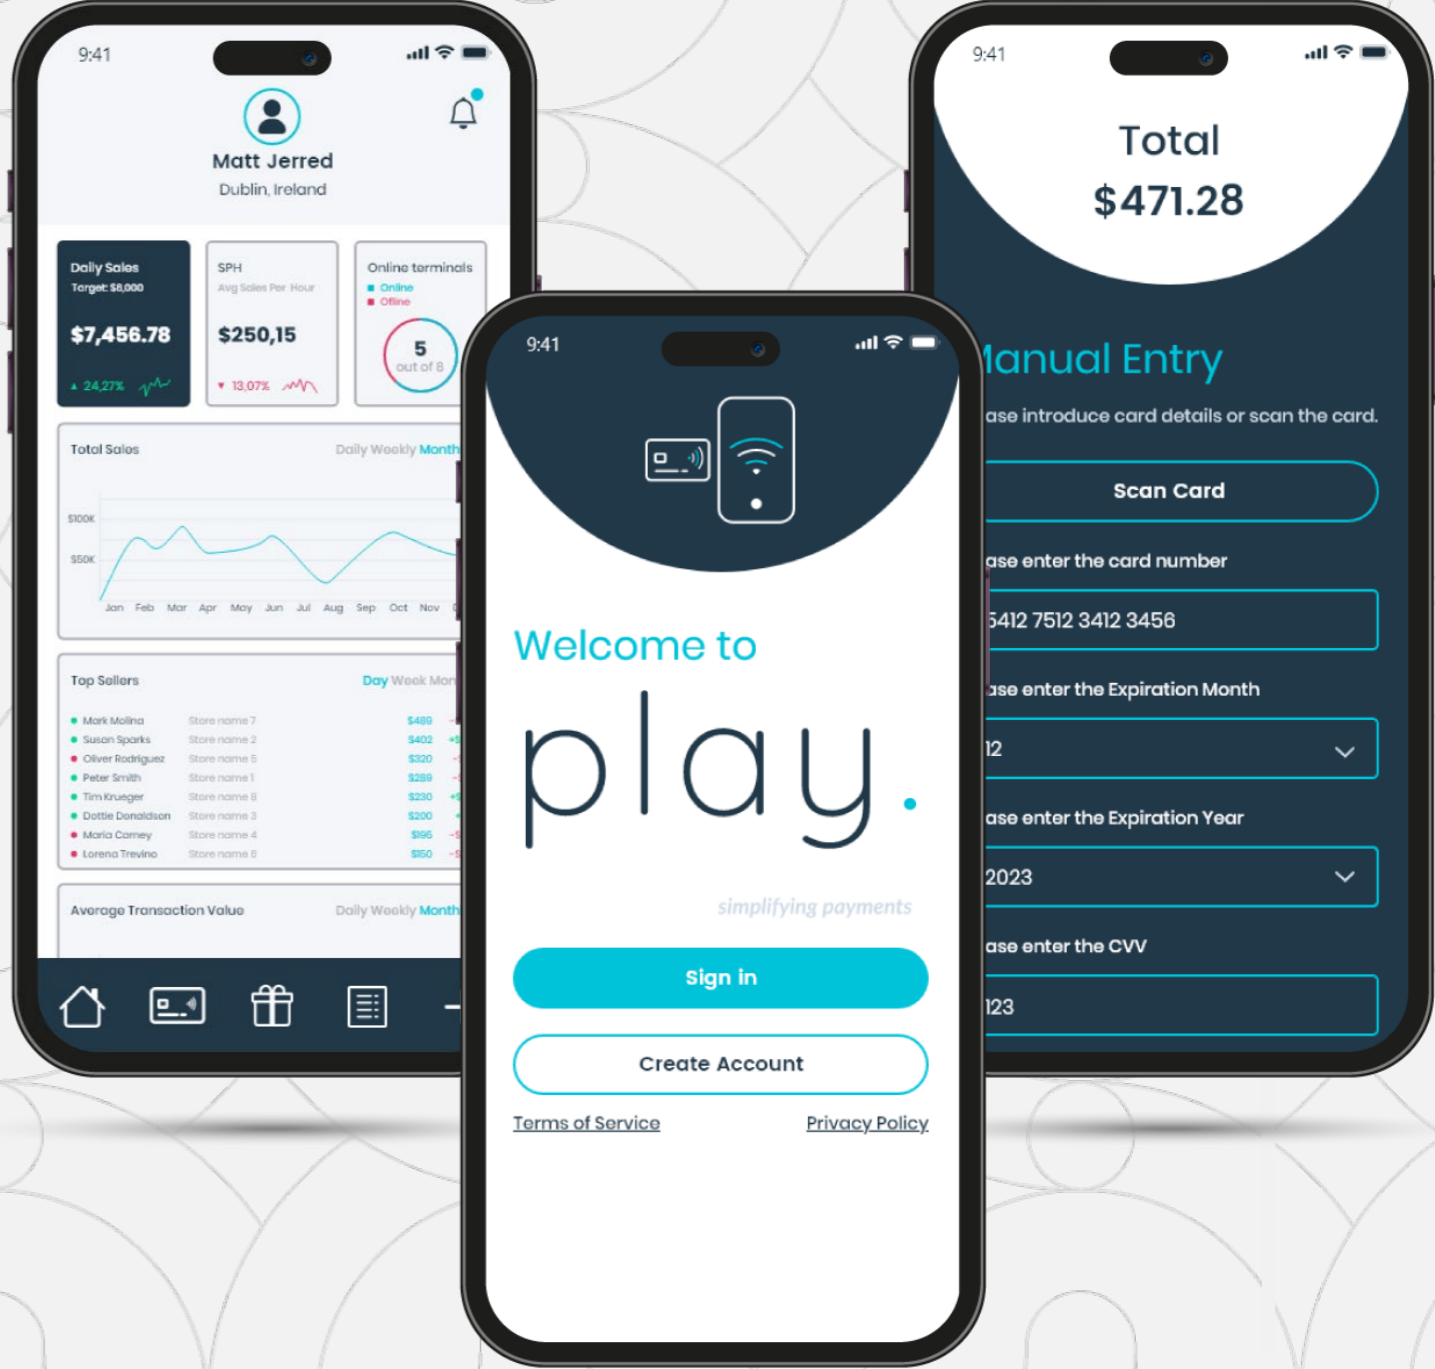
9:41

Matt Jerred
Dublin, Ireland

Daily Sales
Target: $8,000
$7,456.78
▲ 24,27%

SPH
Avg Sales Per Hour
$250,15
▼ 13,07%

Online terminals
Online
Offline
5
out of 8

Total Sales
Daily Weekly Month
$100K
$50K
Jan Feb Mar Apr May Jun Jul Aug Sep Oct Nov

Top Sellers
Day Week Mon

| | | |
|---|---|---|
| Mark Molina | Store name 7 | $489 |
| Susan Sparks | Store name 2 | $402 |
| Oliver Rodriguez | Store name 5 | $320 |
| Peter Smith | Store name 1 | $289 |
| Tim Krueger | Store name 8 | $230 |
| Dottie Donaldson | Store name 3 | $200 |
| Maria Carney | Store name 4 | $196 |
| Lorena Trevino | Store name 6 | $150 |

Average Transaction Value
Daily Weekly Month

9:41

Welcome to
play.
simplifying payments

Sign in
Create Account
Terms of Service
Privacy Policy

9:41

Total
$471.28

Manual Entry
ase introduce card details or scan the card.
Scan Card
ase enter the card number
5412 7512 3412 3456
ase enter the Expiration Month
12
ase enter the Expiration Year
2023
ase enter the CVV
123